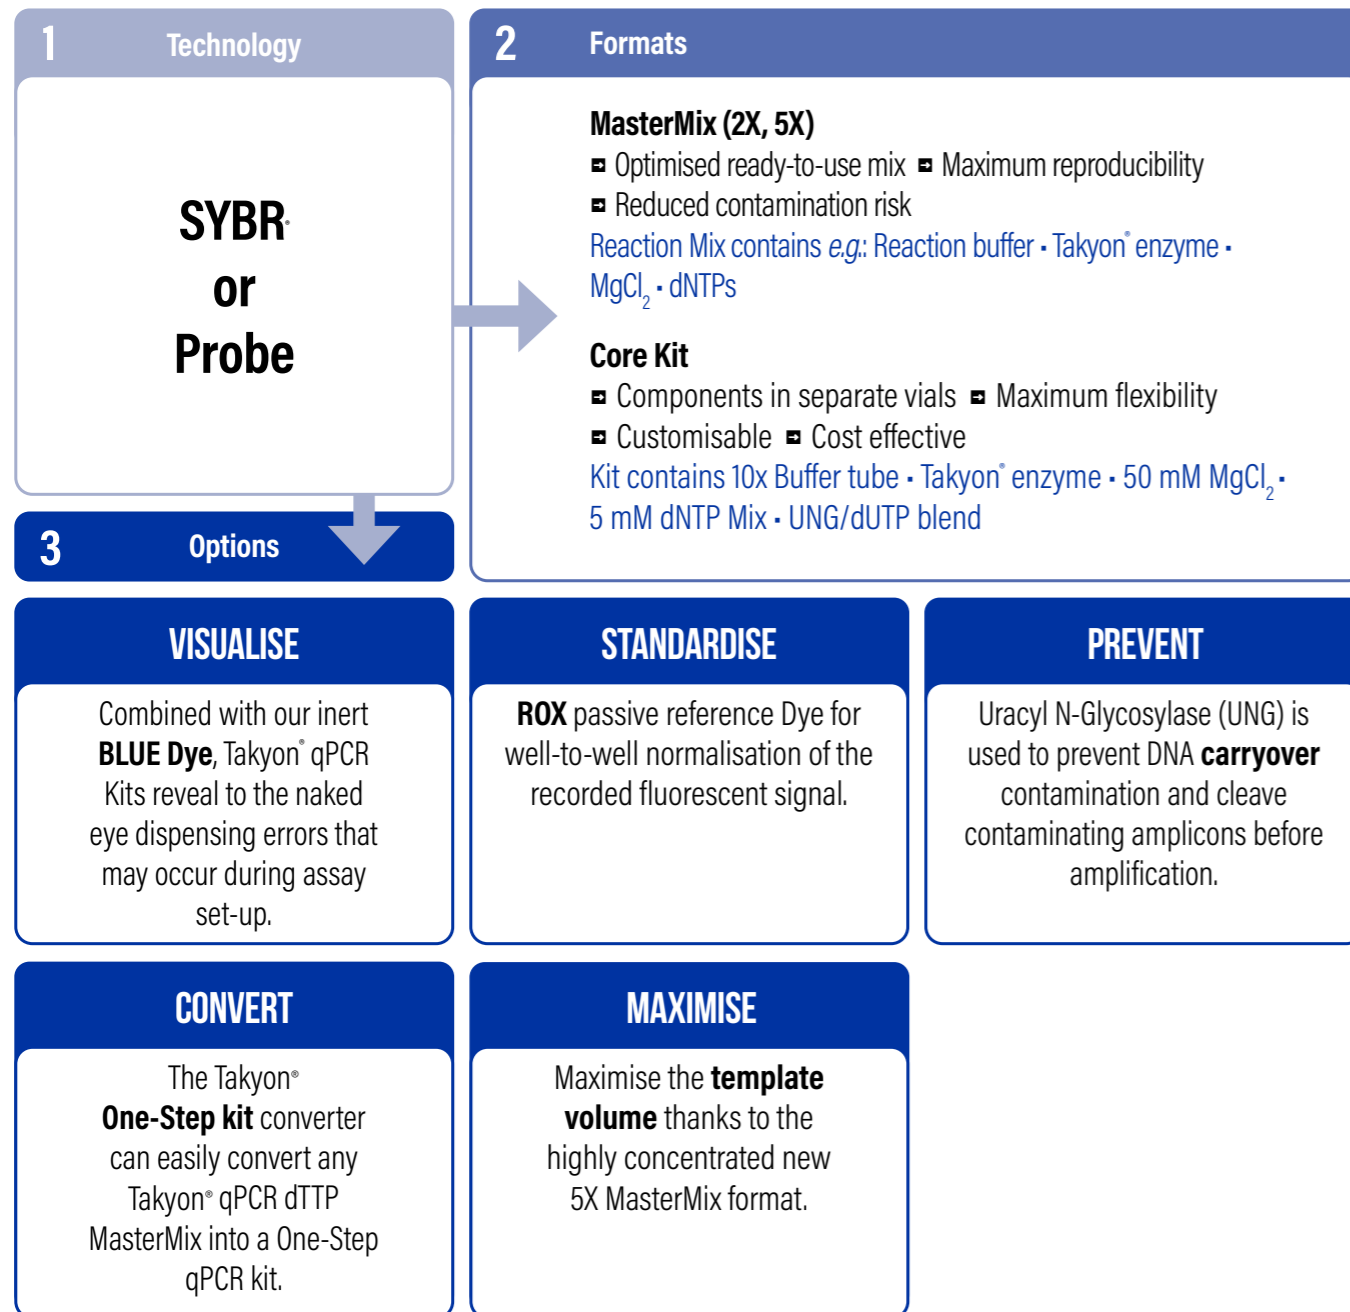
1 Technology

SYBR®
or
Probe

2 Formats

MasterMix (2X, 5X)
▪ Optimised ready-to-use mix ▪ Maximum reproducibility
▪ Reduced contamination risk
Reaction Mix contains e.g.: Reaction buffer • Takyon® enzyme • $MgCl_2$ • dNTPs

Core Kit
▪ Components in separate vials ▪ Maximum flexibility
▪ Customisable ▪ Cost effective
Kit contains 10x Buffer tube • Takyon® enzyme • 50 mM $MgCl_2$ • 5 mM dNTP Mix • UNG/dUTP blend

3 Options

VISUALISE

Combined with our inert BLUE Dye, Takyon® qPCR Kits reveal to the naked eye dispensing errors that may occur during assay set-up.

STANDARDISE

ROX passive reference Dye for well-to-well normalisation of the recorded fluorescent signal.

PREVENT

Uracyl N-Glycosylase (UNG) is used to prevent DNA carryover contamination and cleave contaminating amplicons before amplification.

CONVERT

The Takyon® One-Step kit converter can easily convert any Takyon® qPCR dTTP MasterMix into a One-Step qPCR kit.

MAXIMISE

Maximise the template volume thanks to the highly concentrated new 5X MasterMix format.